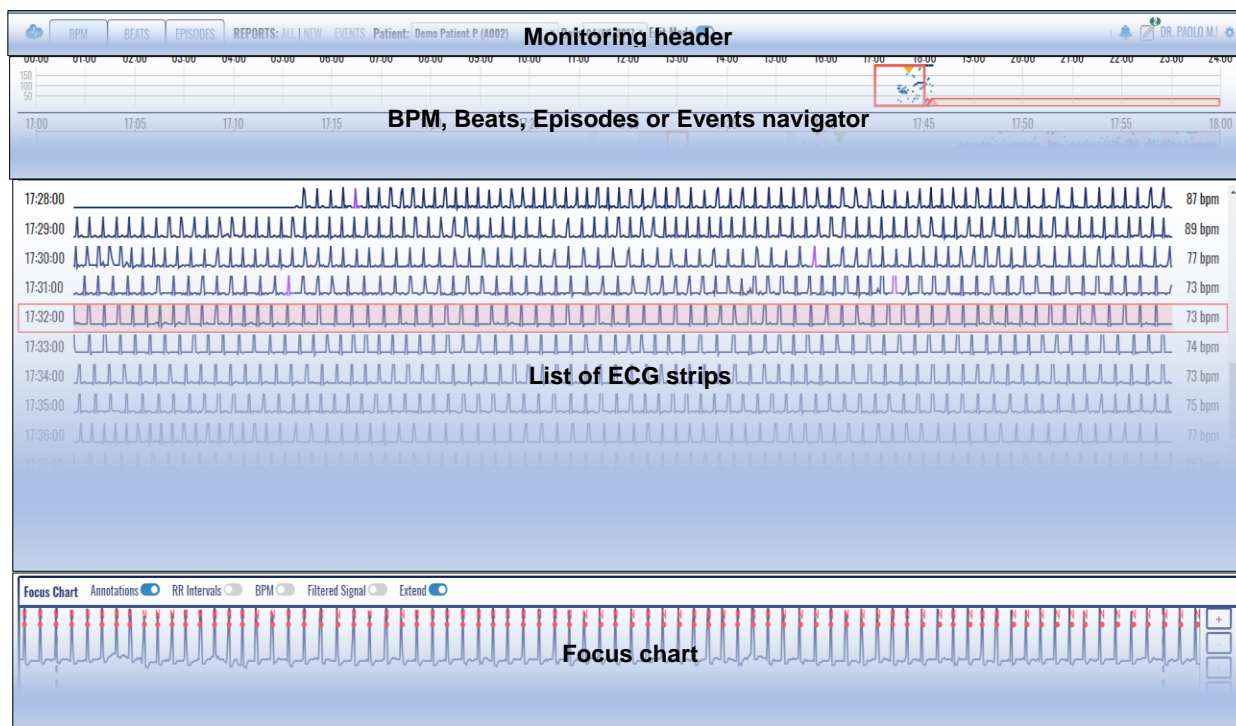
BPM BEATS EPISODES REPORTS: ALL | NEW EVENTS Patient: Demo Patient P (A002)

Monitoring header

DR. PAOLO M.!

00:00 01:00 02:00 03:00 04:00 05:00 06:00 07:00 08:00 09:00 10:00 11:00 12:00 13:00 14:00 15:00 16:00 17:00 18:00 19:00 20:00 21:00 22:00 23:00 24:00

150
100
50

17:00 17:05 17:10 17:15 17:45 17:50 17:55 18:00

BPM, Beats, Episodes or Events navigator

17:28:00 87 bpm
17:29:00 89 bpm
17:30:00 77 bpm
17:31:00 73 bpm
17:32:00 73 bpm
17:33:00 74 bpm
17:34:00 73 bpm
17:35:00 75 bpm
17:36:00 77 bpm

List of ECG strips

Focus Chart Annotations RR Intervals BPM Filtered Signal Extend

Focus chart